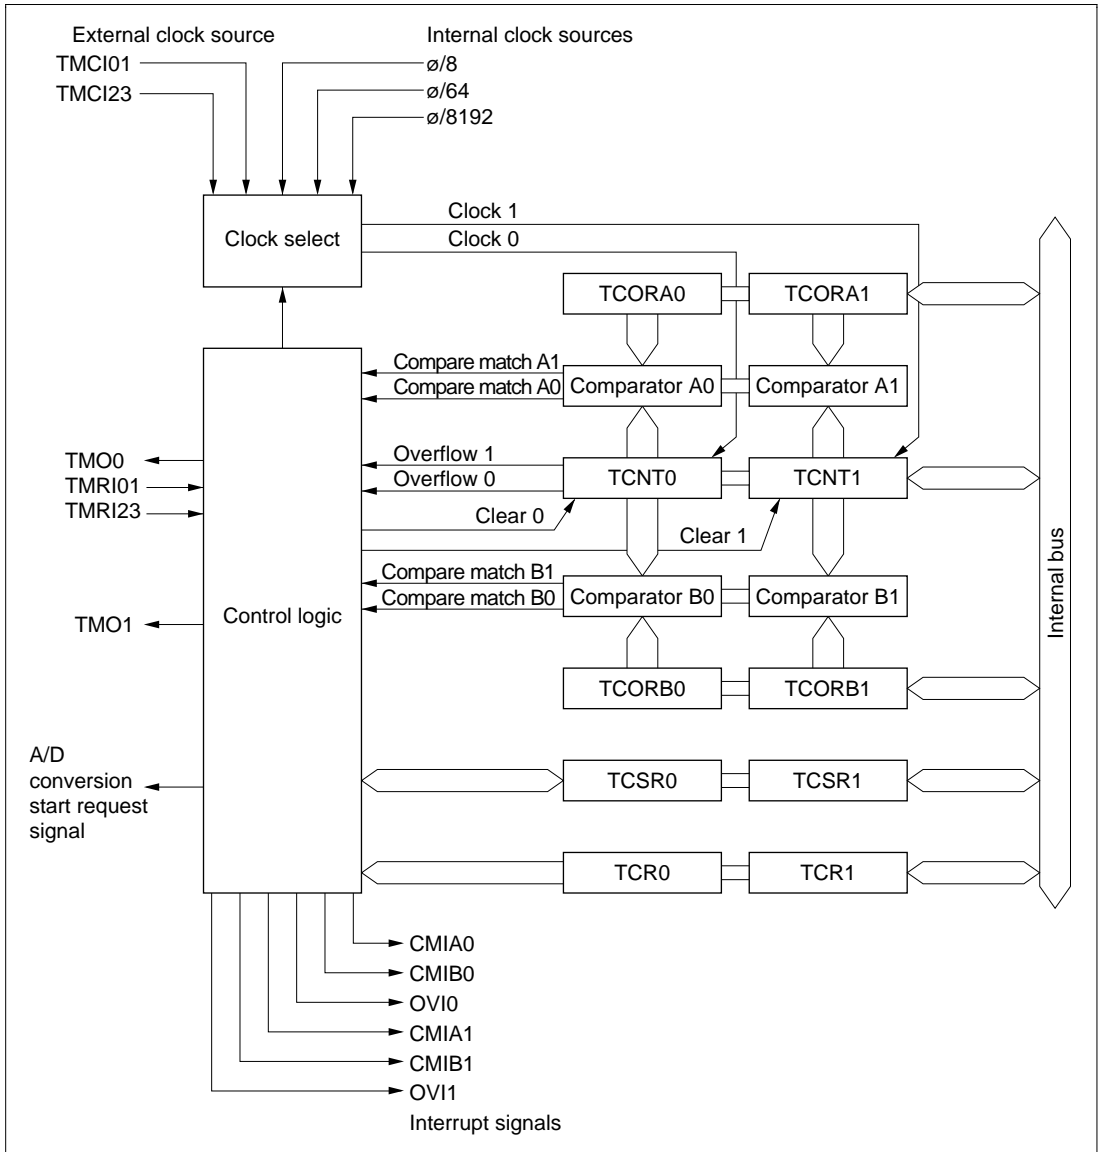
External clock source
TMCI01
TMCI23

Internal clock sources
ø/8
ø/64
ø/8192

Clock select

Clock 1
Clock 0

TCORA0
TCORA1

Compare match A1
Compare match A0
Comparator A0
Comparator A1

Overflow 1
Overflow 0
TCNT0
TCNT1
Clear 0
Clear 1

TMO0
TMRI01
TMRI23

Compare match B1
Compare match B0
Comparator B0
Comparator B1

TMO1
Control logic

TCORB0
TCORB1

A/D conversion start request signal

TCSR0
TCSR1

TCR0
TCR1

Internal bus

CMIA0
CMIB0
OVI0
CMIA1
CMIB1
OVI1
Interrupt signals